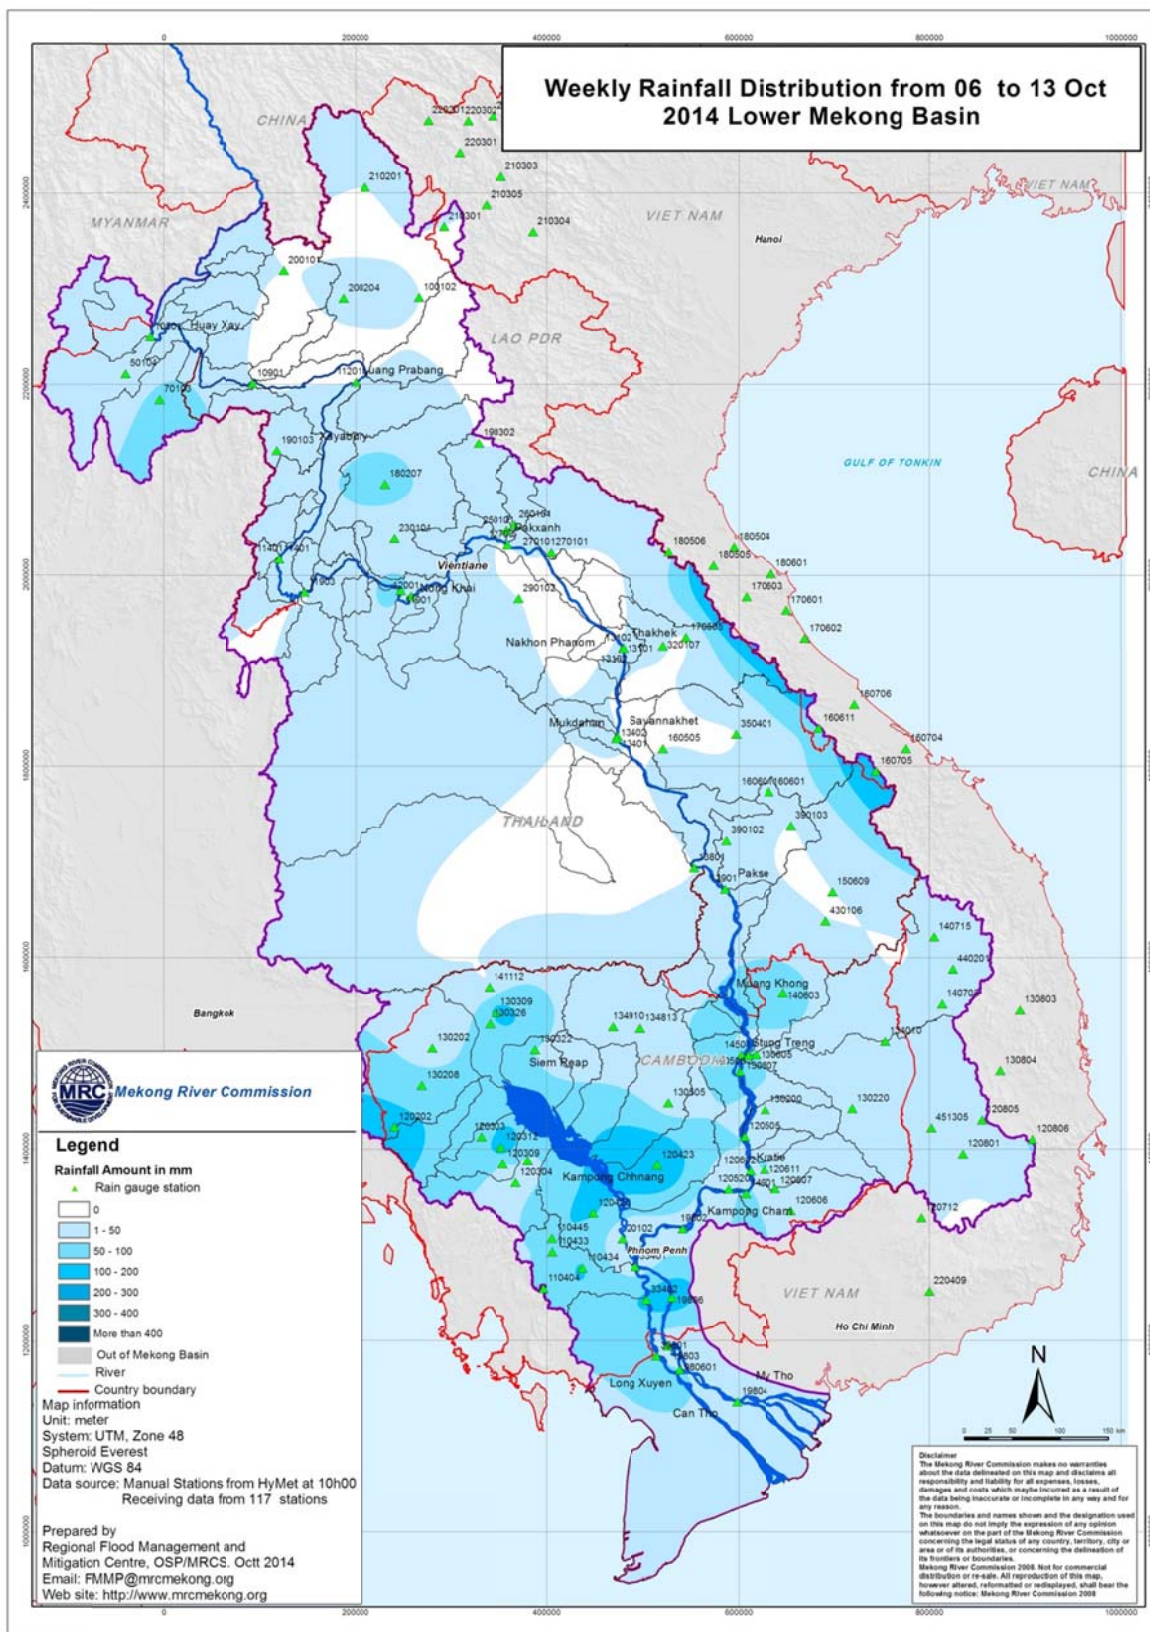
Weekly Rainfall Distribution from 06 to 13 Oct 2014 Lower Mekong Basin

0 200000 400000 600000 800000 1000000

CHINA
MYANMAR
VIET NAM
LAO PDR
GULF OF TONKIN
CHINA
THAILAND
CAMBODIA
VIET NAM
Hanoi
Bangkok
Ho Chi Minh

220301 220302 220301 210303 210305 210301 210304 210201 200101 200204 100102 Huay Xay 50109 70105 10901 11201 Luang Prabang 190103 Xayabury 191302 180207 230104 260104 Pakxanh 270101 270101 11401 11401 11903 12001 Nong Khai Vientiane 290103 Nakhon Phanom Thakhek 13101 320107 180506 180504 180505 180601 170503 170601 170602 170606 180706 160611 160704 160705 Mukdahan Savannakhet 13402 13401 160505 350401 160601 160601 390102 390103 13801 13901 Pakse 150609 430106 140715 440201 140701 130803 Muang Khong 140603 141112 130309 130326 134110 134813 130202 130322 Siem Reap 14501 Stung Treng 130605 130607 140610 130804 130208 130505 130200 130220 451305 120805 120806 120202 120303 120312 120309 120304 120423 120505 120601 Kratie 120611 120607 120801 Kampong Chhnang 120520 14601 Kampong Cham 120606 120712 120401 110445 110433 120102 14802 110434 Phnom Penh 110404 220409 33402 19806 19801 19803 980601 My Tho Long Xuyen 19804 Can Tho

N
0 25 50 100 150 km

MRC Mekong River Commission

Legend
Rainfall Amount in mm
Rain gauge station
0
1 - 50
50 - 100
100 - 200
200 - 300
300 - 400
More than 400
Out of Mekong Basin
River
Country boundary
Map information
Unit: meter
System: UTM, Zone 48
Spheroid Everest
Datum: WGS 84
Data source: Manual Stations from HyMet at 10h00
Receiving data from 117 stations

Prepared by
Regional Flood Management and Mitigation Centre, OSP/MRCS. Octt 2014
Email: FMMP@mrcmekong.org
Web site: http://www.mrcmekong.org

Disclaimer
The Mekong River Commission makes no warranties about the data delineated on this map and disclaims all responsibility and liability for all expenses, losses, damages and costs which maybe incurred as a result of the data being inaccurate or incomplete in any way and for any reason.
The boundaries and names shown and the designation used on this map do not imply the expression of any opinion whatsoever on the part of the Mekong River Commission concerning the legal status of any country, territory, city or area or of its authorities, or concerning the delineation of its frontiers or boundaries.
Mekong River Commission 2008. Not for commercial distribution or re-sale. All reproduction of this map, however altered, reformatted or redisplayed, shall bear the following notice: Mekong River Commission 2008

2400000 2200000 2000000 1800000 1600000 1400000 1200000 1000000
0 200000 400000 600000 800000 1000000